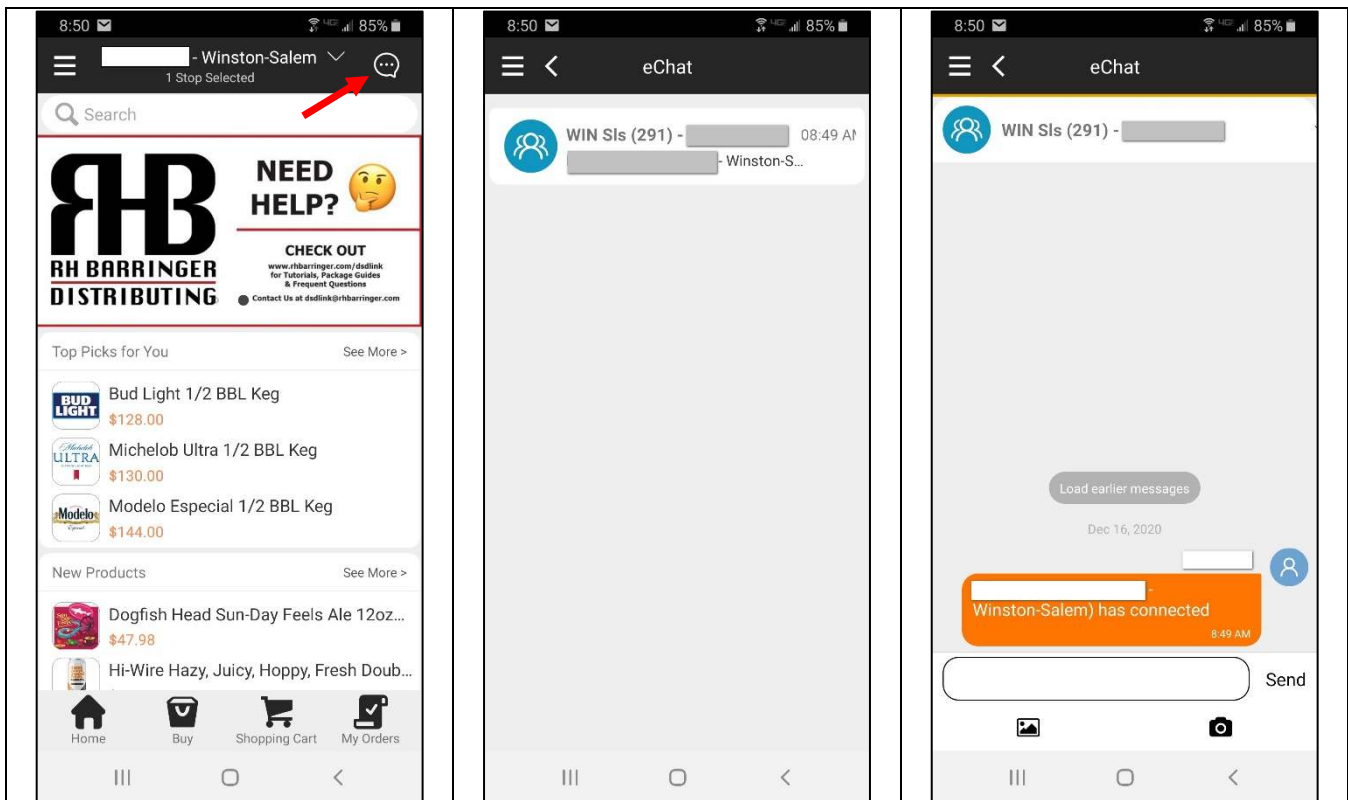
8:50 85%

- Winston-Salem
1 Stop Selected

Search

RH BARRINGER DISTRIBUTING

NEED HELP?

CHECK OUT
www.rhbarringer.com/dsdlink
for Tutorials, Package Guides
& Frequent Questions
Contact Us at dsdlink@rhbarringer.com

Top Picks for You See More >

BUD LIGHT
Bud Light 1/2 BBL Keg
$128.00

Michelob ULTRA
Michelob Ultra 1/2 BBL Keg
$130.00

Modelo
Modelo Especial 1/2 BBL Keg
$144.00

New Products See More >

Dogfish Head Sun-Day Feels Ale 12oz...
$47.98

Hi-Wire Hazy, Juicy, Hoppy, Fresh Doub...

Home Buy Shopping Cart My Orders

8:50 85%

eChat

WIN Sls (291) - 08:49 AM
- Winston-S...

8:50 85%

eChat

WIN Sls (291) -

Load earlier messages

Dec 16, 2020

-
Winston-Salem) has connected
8:49 AM

Send